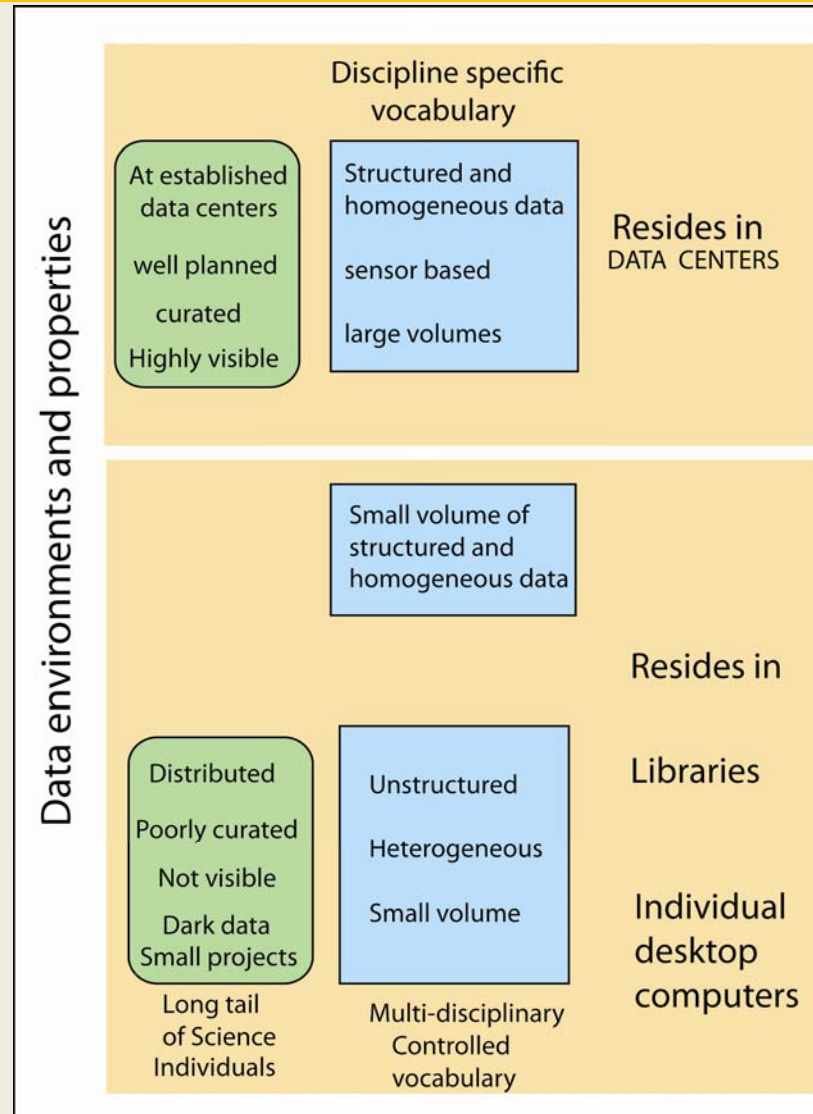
Data environments and properties

Discipline specific vocabulary

At established data centers

well planned

curated

Highly visible

Structured and homogeneous data

sensor based

large volumes

Resides in DATA CENTERS

Small volume of structured and homogeneous data

Resides in

Libraries

Individual desktop computers

Distributed

Poorly curated

Not visible

Dark data Small projects

Long tail of Science Individuals

Unstructured

Heterogeneous

Small volume

Multi-disciplinary Controlled vocabulary